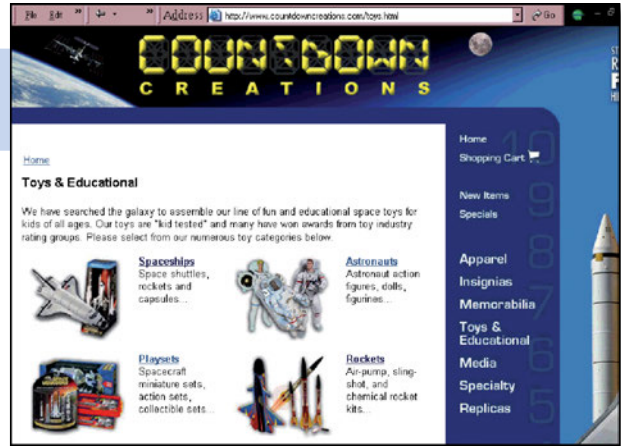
File Edit » Address http://www.countdowncreations.com/toys.html Go

COUNTDOWN
CREATIONS

Home

Toys & Educational

We have searched the galaxy to assemble our line of fun and educational space toys for kids of all ages. Our toys are "kid tested" and many have won awards from toy industry rating groups. Please select from our numerous toy categories below.

Spaceships
Space shuttles, rockets and capsules...

Astronauts
Astronaut action figures, dolls, figurines...

Playsets
Spacecraft miniature sets, action sets, collectible sets...

Rockets
Air-pump, sling-shot, and chemical rocket kits...

Home
Shopping Cart
New Items
Specials
Apparel
Insignias
Memorabilia
Toys & Educational
Media
Specialty
Replicas

10 9 8 7 6 5